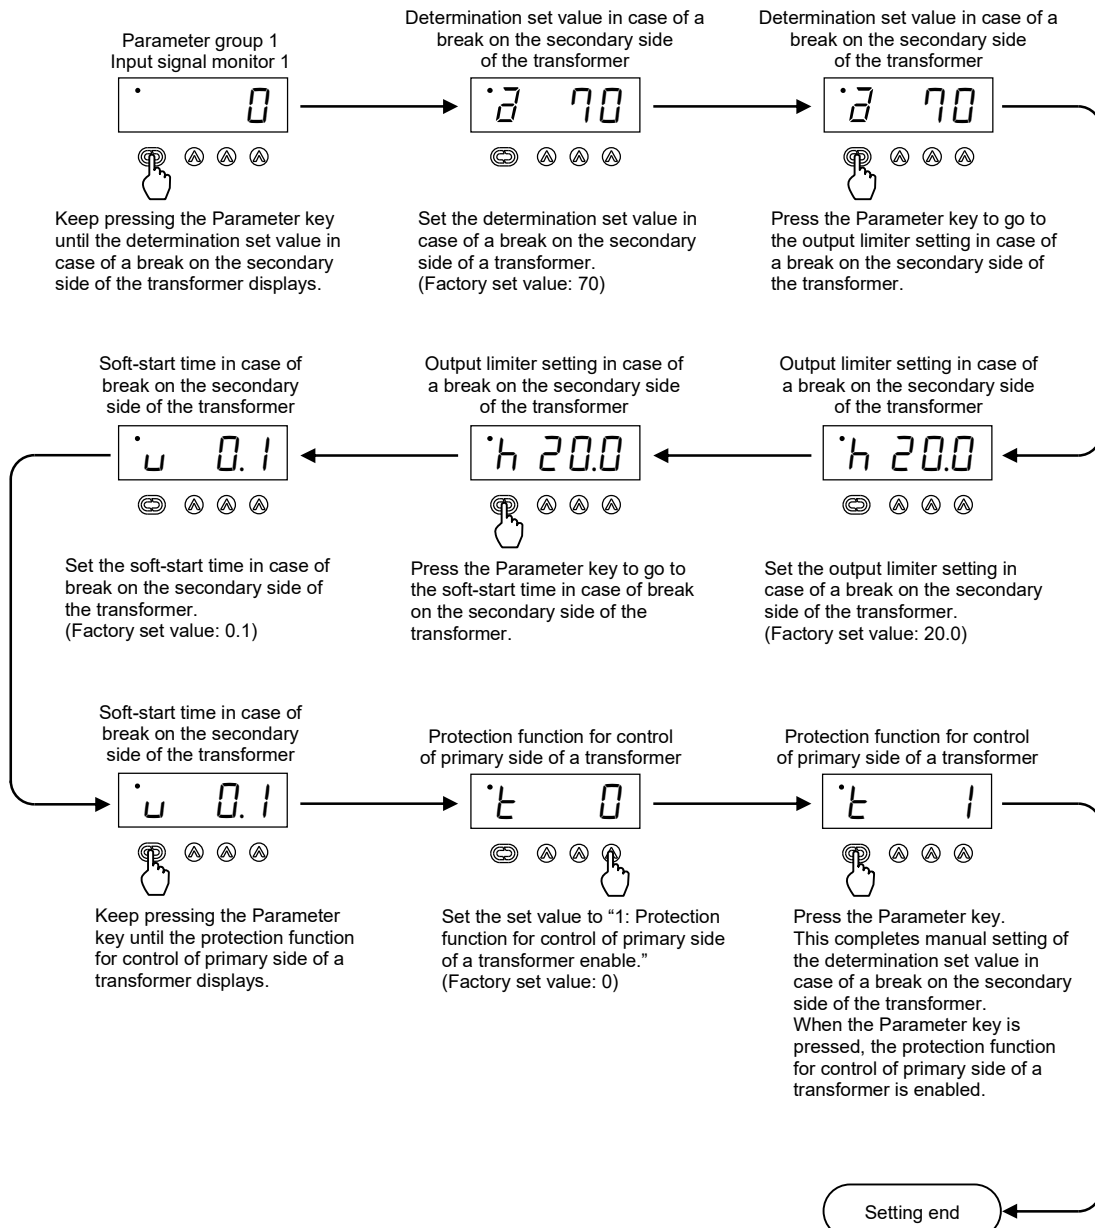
Parameter group 1
Input signal monitor 1

0

Keep pressing the Parameter key until the determination set value in case of a break on the secondary side of the transformer displays.

Determination set value in case of a break on the secondary side of the transformer

d 70

Set the determination set value in case of a break on the secondary side of a transformer.
(Factory set value: 70)

Determination set value in case of a break on the secondary side of the transformer

d 70

Press the Parameter key to go to the output limiter setting in case of a break on the secondary side of the transformer.

Output limiter setting in case of a break on the secondary side of the transformer

h 20.0

Set the output limiter setting in case of a break on the secondary side of the transformer.
(Factory set value: 20.0)

Output limiter setting in case of a break on the secondary side of the transformer

h 20.0

Press the Parameter key to go to the soft-start time in case of break on the secondary side of the transformer.

Soft-start time in case of break on the secondary side of the transformer

u 0.1

Set the soft-start time in case of break on the secondary side of the transformer.
(Factory set value: 0.1)

Soft-start time in case of break on the secondary side of the transformer

u 0.1

Keep pressing the Parameter key until the protection function for control of primary side of a transformer displays.

Protection function for control of primary side of a transformer

t 0

Set the set value to "1: Protection function for control of primary side of a transformer enable."
(Factory set value: 0)

Protection function for control of primary side of a transformer

t 1

Press the Parameter key.
This completes manual setting of the determination set value in case of a break on the secondary side of the transformer.
When the Parameter key is pressed, the protection function for control of primary side of a transformer is enabled.

Setting end